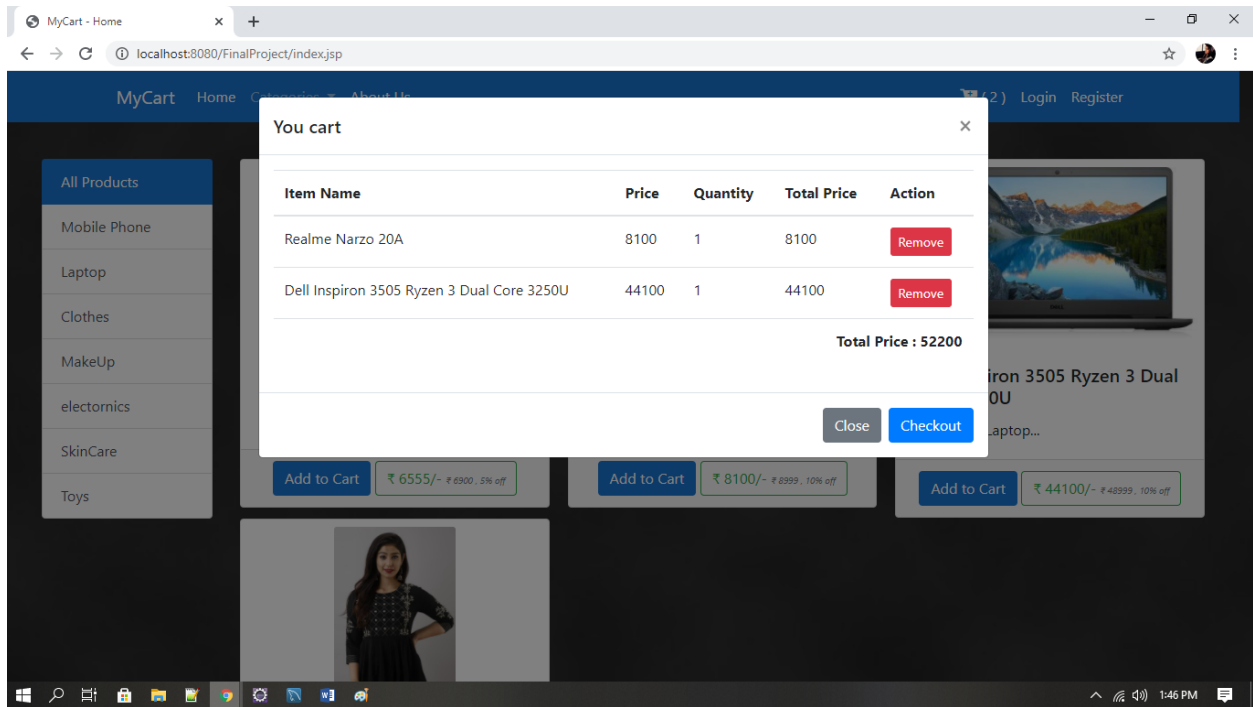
MyCart - Home
localhost:8080/FinalProject/index.jsp

MyCart Home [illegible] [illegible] ( 2 ) Login Register

All Products
Mobile Phone
Laptop
Clothes
MakeUp
electornics
SkinCare
Toys

You cart ×

| Item Name | Price | Quantity | Total Price | Action |
|---|---|---|---|---|
| Realme Narzo 20A | 8100 | 1 | 8100 | Remove |
| Dell Inspiron 3505 Ryzen 3 Dual Core 3250U | 44100 | 1 | 44100 | Remove |

Total Price : 52200

Close Checkout

iron 3505 Ryzen 3 Dual
0U
Laptop...

Add to Cart ₹ 6555/- ₹ 6900 , 5% off
Add to Cart ₹ 8100/- ₹ 8999 , 10% off
Add to Cart ₹ 44100/- ₹ 48999 , 10% off

1:46 PM